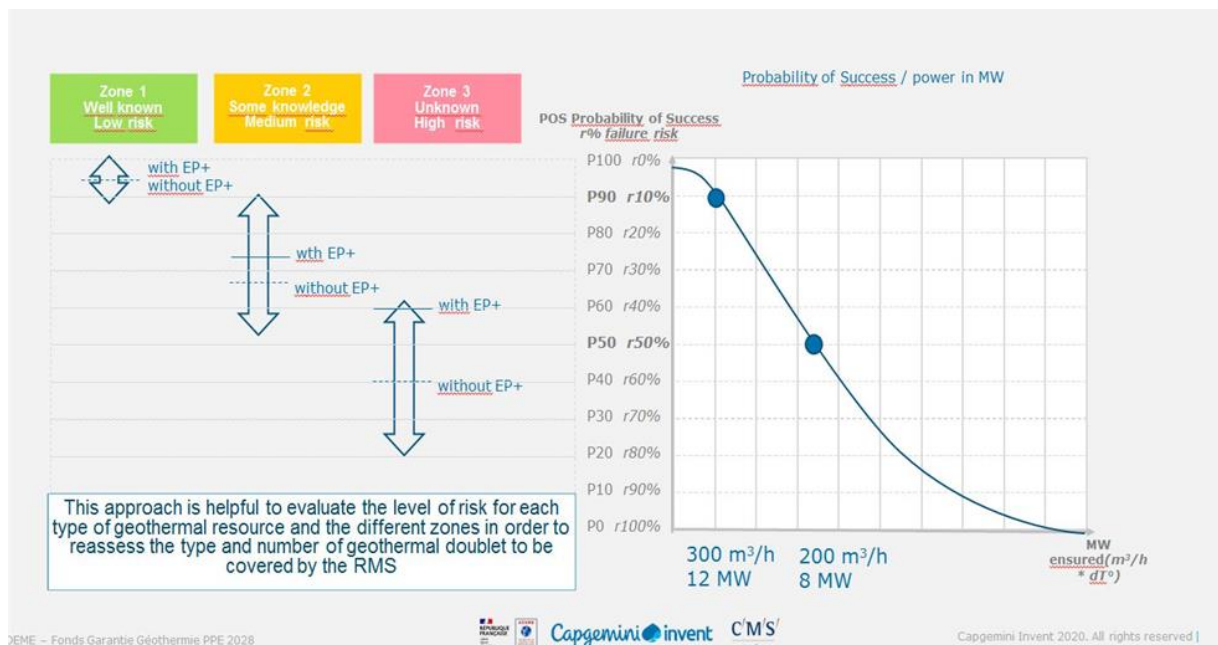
Zone 1
Well known
Low risk

Zone 2
Some knowledge
Medium risk

Zone 3
Unknown
High risk

Probability of Success / power in MW

POS Probability of Success
r% failure risk

with EP+
without EP+

wth EP+
without EP+

with EP+
without EP+

P100 r0%
P90 r10%
P80 r20%
P70 r30%
P60 r40%
P50 r50%
P40 r60%
P30 r70%
P20 r80%
P10 r90%
P0 r100%

300 m³/h
12 MW

200 m³/h
8 MW

MW
ensured($m^3/h$ * $dT°$)

This approach is helpful to evaluate the level of risk for each type of geothermal resource and the different zones in order to reassess the type and number of geothermal doublet to be covered by the RMS

DEME – Fonds Garantie Géothermie PPE 2028

Capgemini invent C'M'S'

Capgemini Invent 2020. All rights reserved |